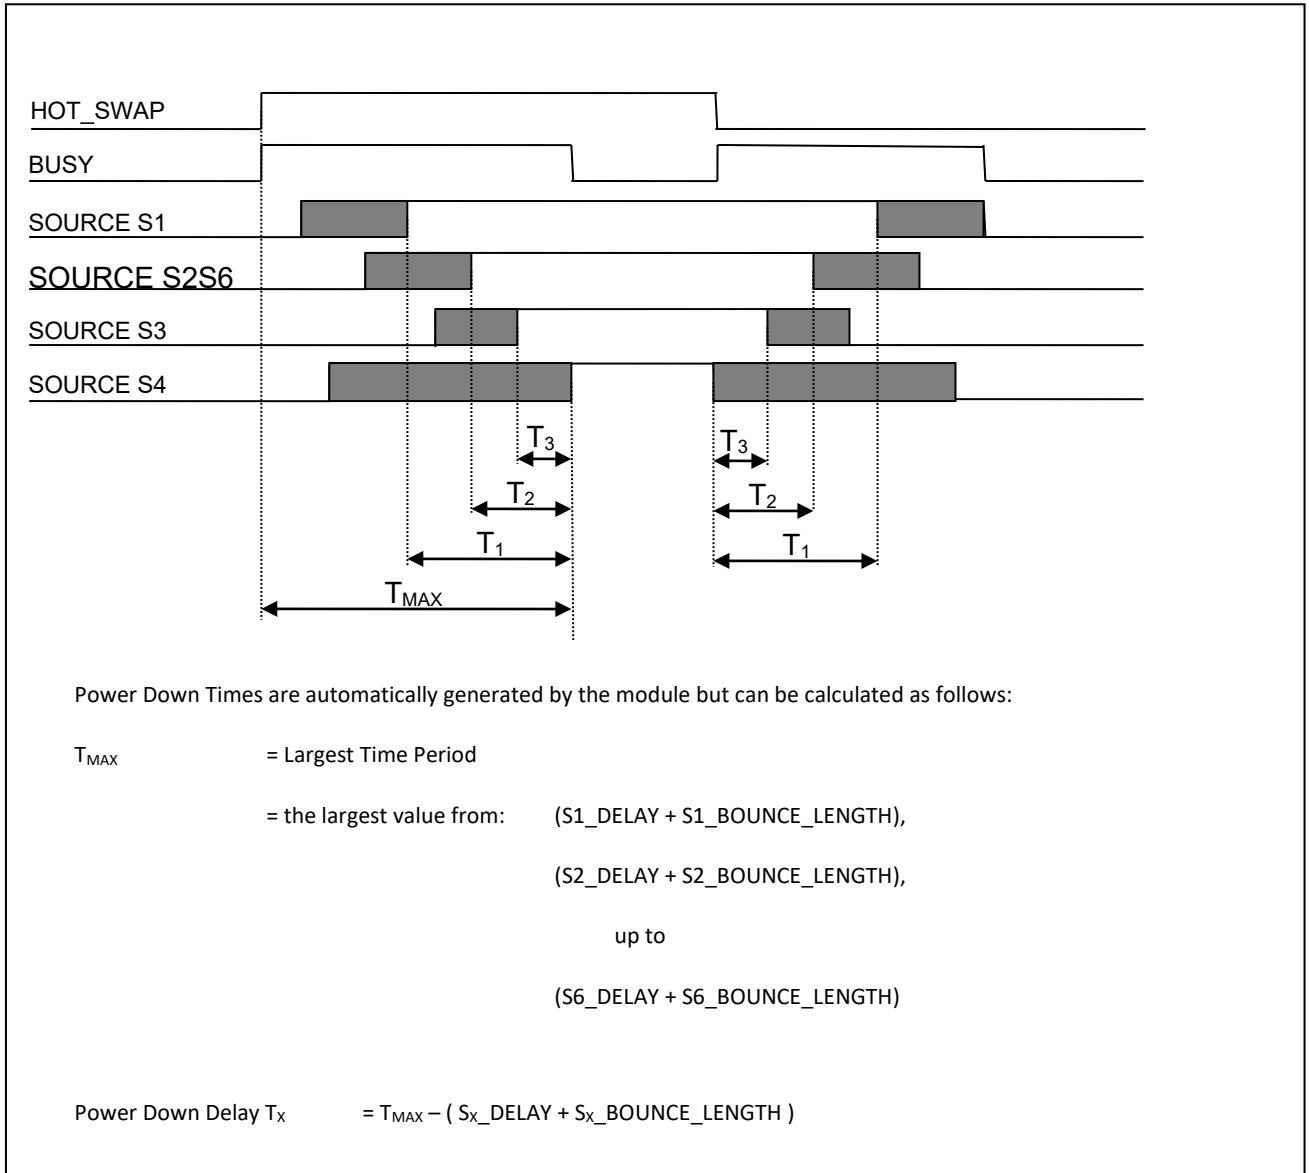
HOT_SWAP

BUSY

SOURCE S1

SOURCE S2S6

SOURCE S3

SOURCE S4

$T_3$ $T_3$

$T_2$ $T_2$

$T_1$ $T_1$

$T_{MAX}$

Power Down Times are automatically generated by the module but can be calculated as follows:

$T_{MAX}$ = Largest Time Period

= the largest value from: (S1_DELAY + S1_BOUNCE_LENGTH),

(S2_DELAY + S2_BOUNCE_LENGTH),

up to

(S6_DELAY + S6_BOUNCE_LENGTH)

Power Down Delay $T_X$ = $T_{MAX}$ – ( $S_X$_DELAY + $S_X$_BOUNCE_LENGTH )